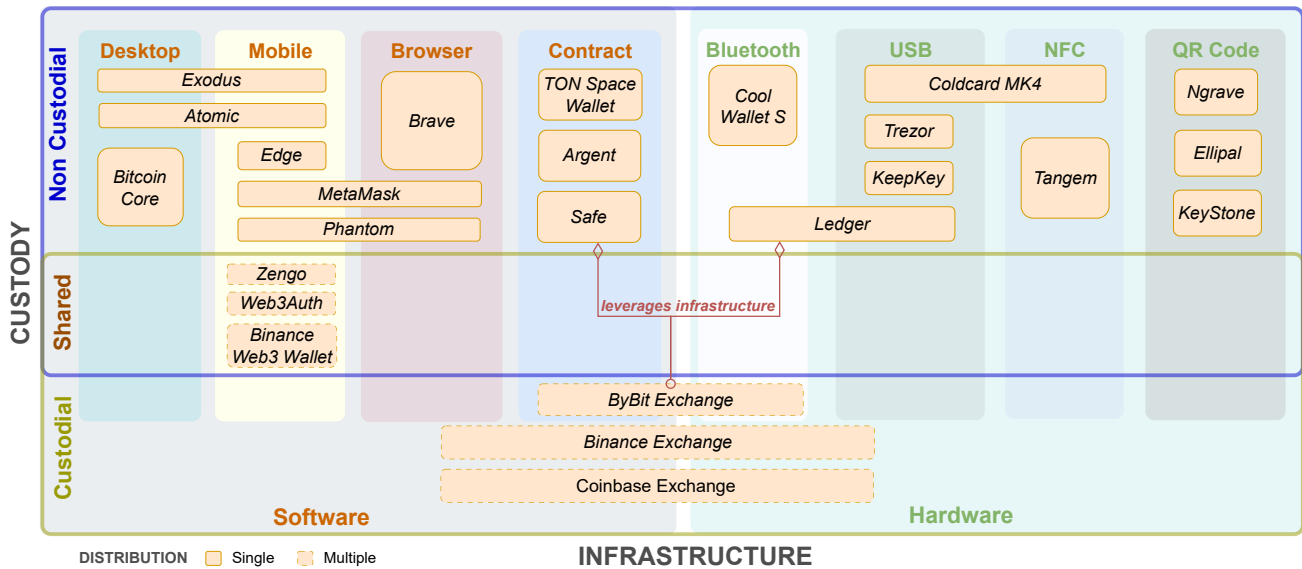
CUSTODY

Non Custodial

Shared

Custodial

Desktop

Mobile

Browser

Contract

Bluetooth

USB

NFC

QR Code

Exodus

Atomic

Bitcoin Core

Edge

MetaMask

Phantom

Brave

TON Space Wallet

Argent

Safe

Cool Wallet S

Coldcard MK4

Trezor

KeepKey

Ledger

Tangem

Ngrave

Ellipal

KeyStone

Zengo

Web3Auth

Binance Web3 Wallet

leverages infrastructure

ByBit Exchange

Binance Exchange

Coinbase Exchange

Software

Hardware

DISTRIBUTION Single Multiple

INFRASTRUCTURE